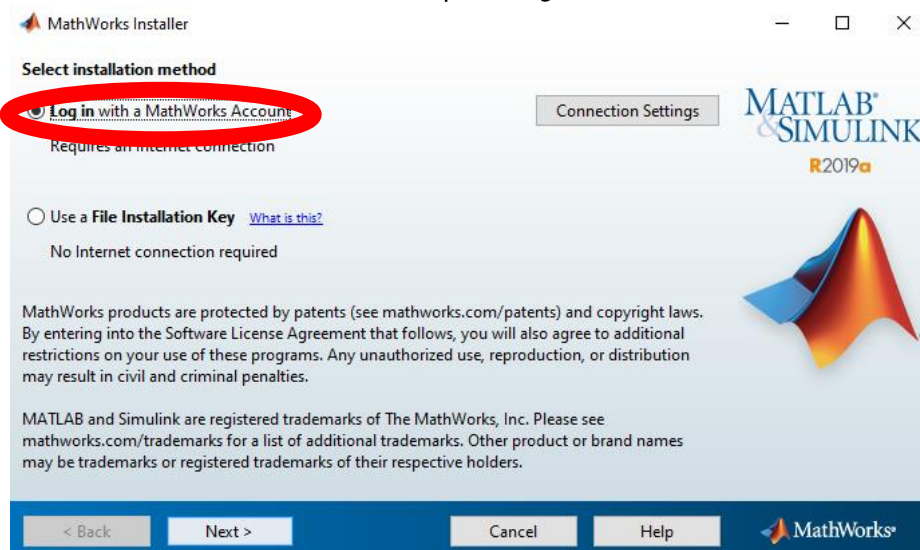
MathWorks Installer

Select installation method

Log in with a MathWorks Accoun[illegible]

Requires an internet connection

Connection Settings

MATLAB® & SIMULINK®

R2019a

Use a File Installation Key What is this?

No Internet connection required

MathWorks products are protected by patents (see mathworks.com/patents) and copyright laws. By entering into the Software License Agreement that follows, you will also agree to additional restrictions on your use of these programs. Any unauthorized use, reproduction, or distribution may result in civil and criminal penalties.

MATLAB and Simulink are registered trademarks of The MathWorks, Inc. Please see mathworks.com/trademarks for a list of additional trademarks. Other product or brand names may be trademarks or registered trademarks of their respective holders.

< Back Next > Cancel Help MathWorks®